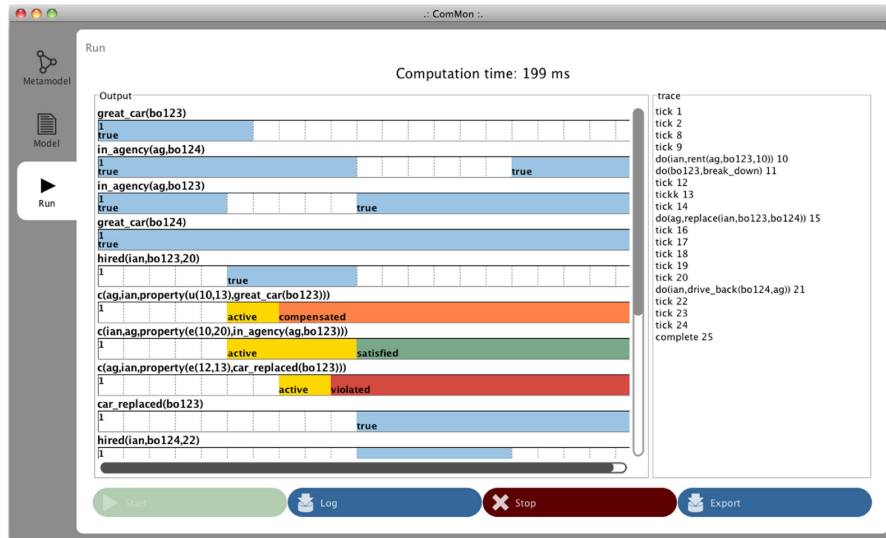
.: ComMon :.

Metamodel

Model

Run

Run

Computation time: 199 ms

Output

great_car(bo123)
1
true

in_agency(ag,bo124)
1
true
true

in_agency(ag,bo123)
1
true
true

great_car(bo124)
1
true

hired(ian,bo123,20)
1
true

c(ag,ian,property(u(10,13),great_car(bo123)))
1
active compensated

c(ian,ag,property(e(10,20),in_agency(ag,bo123)))
1
active satisfied

c(ag,ian,property(e(12,13),car_replaced(bo123)))
1
active violated

car_replaced(bo123)
1
true

hired(ian,bo124,22)
1

trace
tick 1
tick 2
tick 8
tick 9
do(ian,rent(ag,bo123,10)) 10
do(bo123,break_down) 11
tick 12
tickk 13
tick 14
do(ag,replace(ian,bo123,bo124)) 15
tick 16
tick 17
tick 18
tick 19
tick 20
do(ian,drive_back(bo124,ag)) 21
tick 22
tick 23
tick 24
complete 25

Start
Log
Stop
Export